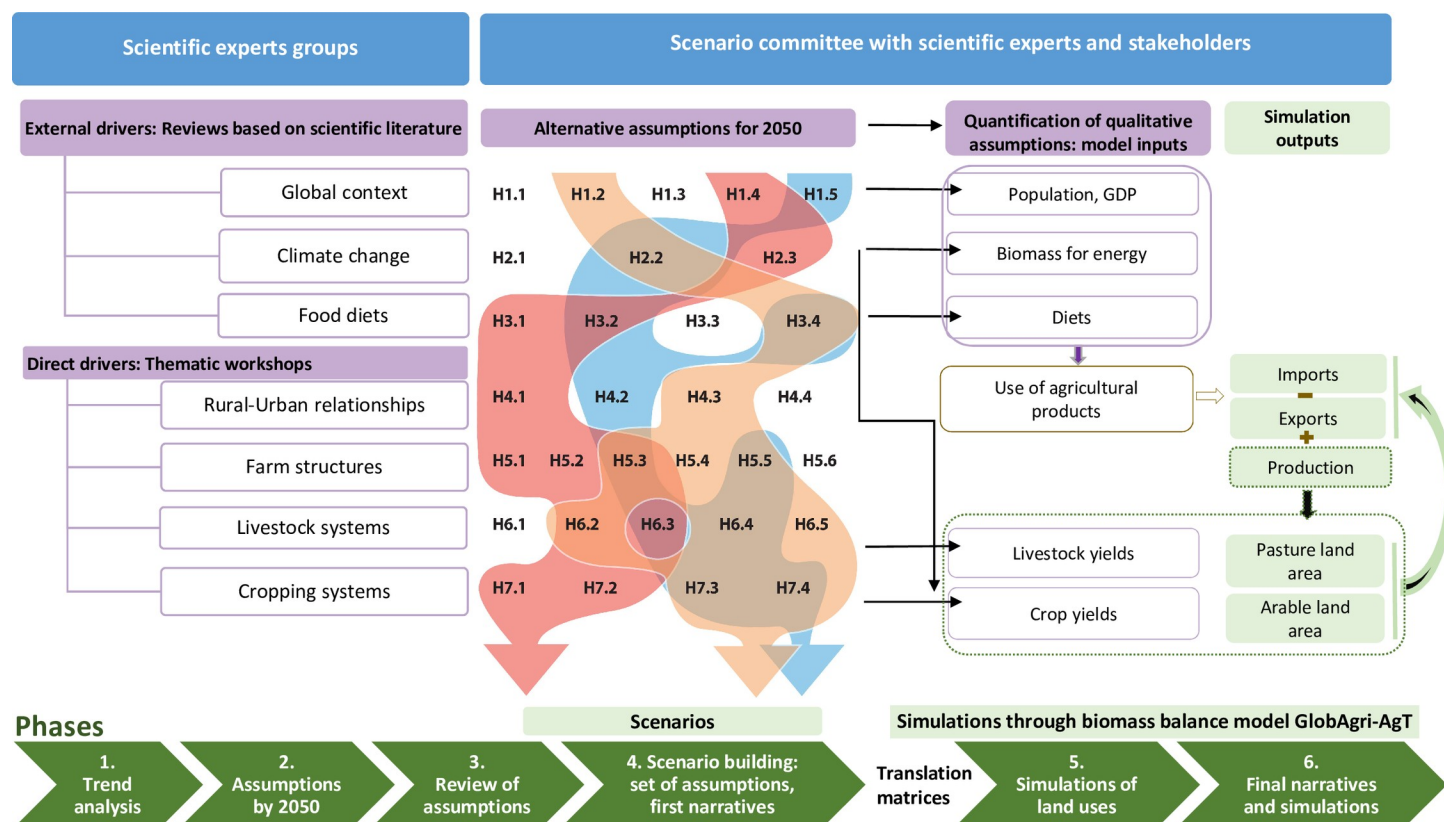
Scientific experts groups

Scenario committee with scientific experts and stakeholders

External drivers: Reviews based on scientific literature

Global context

Climate change

Food diets

Direct drivers: Thematic workshops

Rural-Urban relationships

Farm structures

Livestock systems

Cropping systems

Alternative assumptions for 2050

H1.1 H1.2 H1.3 H1.4 H1.5

H2.1 H2.2 H2.3

H3.1 H3.2 H3.3 H3.4

H4.1 H4.2 H4.3 H4.4

H5.1 H5.2 H5.3 H5.4 H5.5 H5.6

H6.1 H6.2 H6.3 H6.4 H6.5

H7.1 H7.2 H7.3 H7.4

Quantification of qualitative assumptions: model inputs

Simulation outputs

Population, GDP

Biomass for energy

Diets

Use of agricultural products

Imports

Exports

Production

Livestock yields

Crop yields

Pasture land area

Arable land area

Phases

Scenarios

Simulations through biomass balance model GlobAgri-AgT

1. Trend analysis

2. Assumptions by 2050

3. Review of assumptions

4. Scenario building: set of assumptions, first narratives

Translation matrices

5. Simulations of land uses

6. Final narratives and simulations